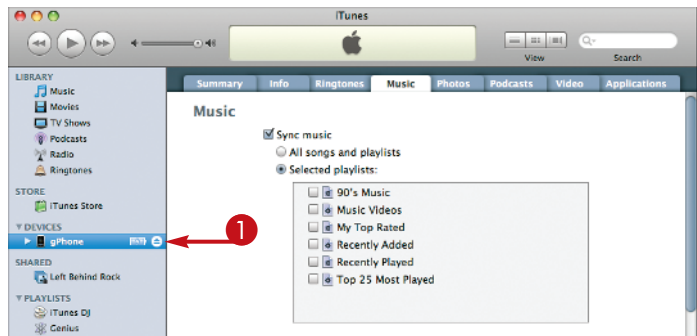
iTunes

View

Search

LIBRARY
Music
Movies
TV Shows
Podcasts
Radio
Ringtones

STORE
iTunes Store

▼ DEVICES
gPhone

SHARED
Left Behind Rock

▼ PLAYLISTS
iTunes DJ
Genius

1

| Summary | Info | Ringtones | Music | Photos | Podcasts | Video | Applications |
|---|---|---|---|---|---|---|---|

Music

Sync music
All songs and playlists
Selected playlists:

90's Music
Music Videos
My Top Rated
Recently Added
Recently Played
Top 25 Most Played